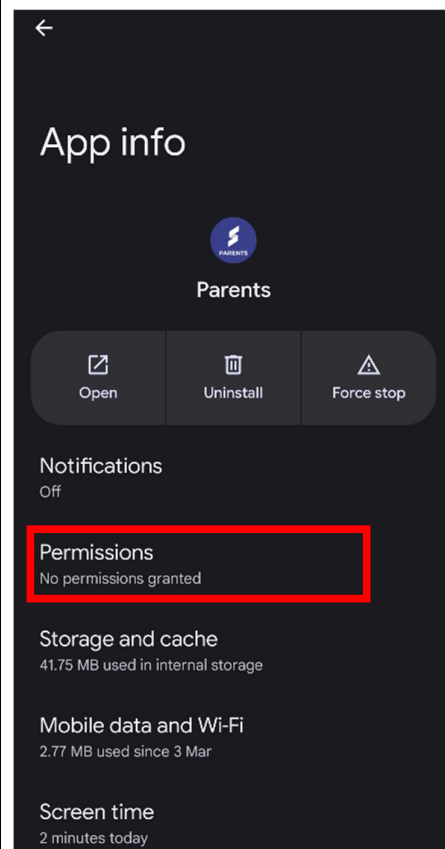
App info

PARENTS

Parents

Open

Uninstall

Force stop

Notifications
Off

Permissions
No permissions granted

Storage and cache
41.75 MB used in internal storage

Mobile data and Wi-Fi
2.77 MB used since 3 Mar

Screen time
2 minutes today